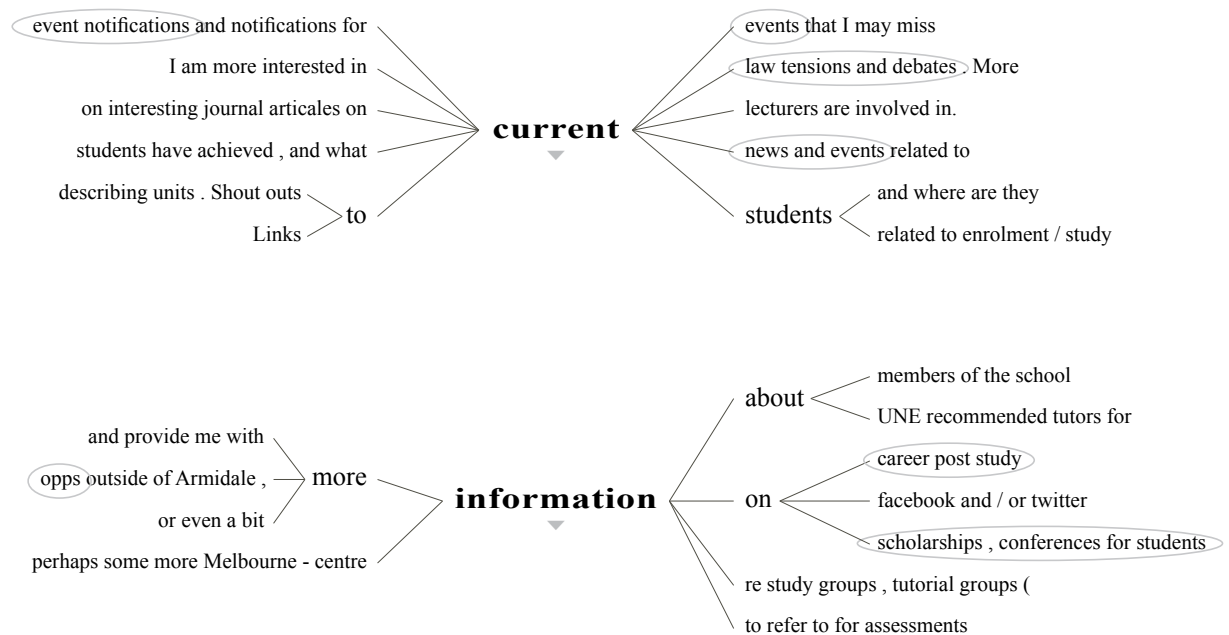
event notifications and notifications for
I am more interested in
on interesting journal articales on
students have achieved , and what
describing units . Shout outs
Links
to

current

events that I may miss
law tensions and debates . More
lecturers are involved in.
news and events related to
students
and where are they
related to enrolment / study

and provide me with
opps outside of Armidale ,
or even a bit
more
perhaps some more Melbourne - centre

information

about
members of the school
UNE recommended tutors for
on
career post study
facebook and / or twitter
scholarships , conferences for students
re study groups , tutorial groups (
to refer to for assessments